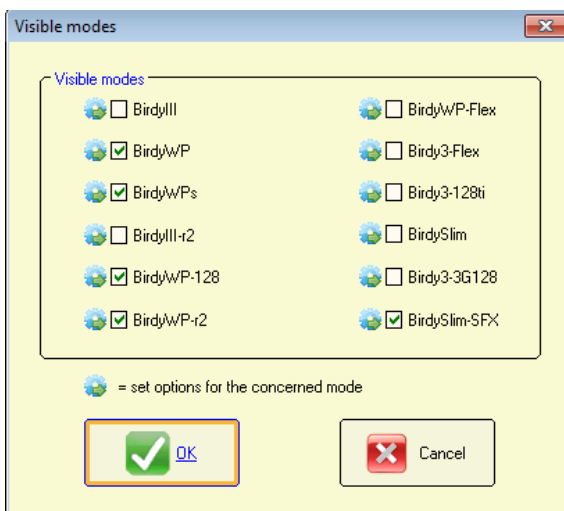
Visible modes

Visible modes

BirdyIII
BirdyWP
BirdyWPs
BirdyIII-r2
BirdyWP-128
BirdyWP-r2

BirdyWP-Flex
Birdy3-Flex
Birdy3-128ti
BirdySlim
Birdy3-3G128
BirdySlim-SFX

= set options for the concerned mode

OK

Cancel